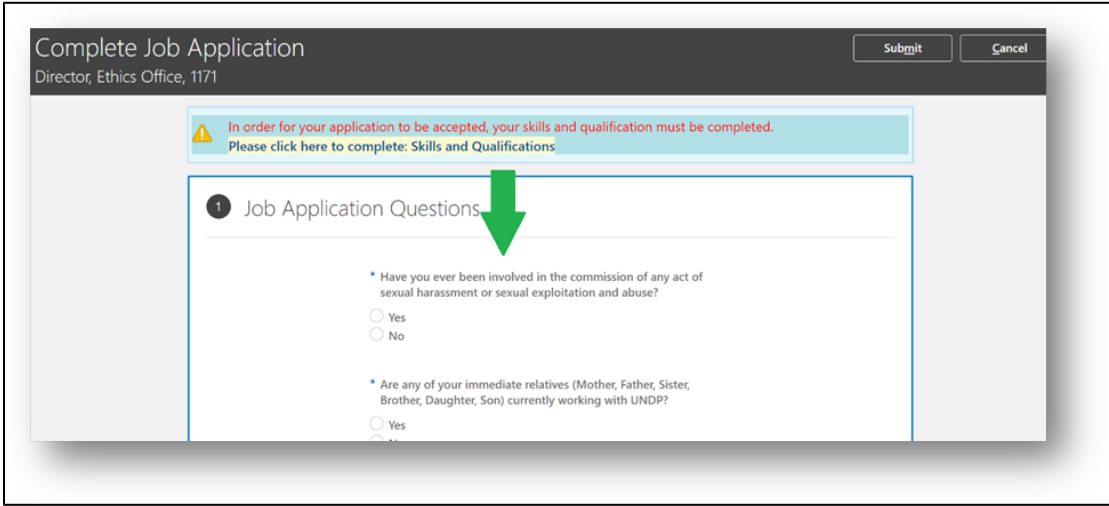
Complete Job Application
Director, Ethics Office, 1171

Submit

Cancel

In order for your application to be accepted, your skills and qualification must be completed.
Please click here to complete: Skills and Qualifications

1 Job Application Questions

* Have you ever been involved in the commission of any act of sexual harassment or sexual exploitation and abuse?

Yes

No

* Are any of your immediate relatives (Mother, Father, Sister, Brother, Daughter, Son) currently working with UNDP?

Yes

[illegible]